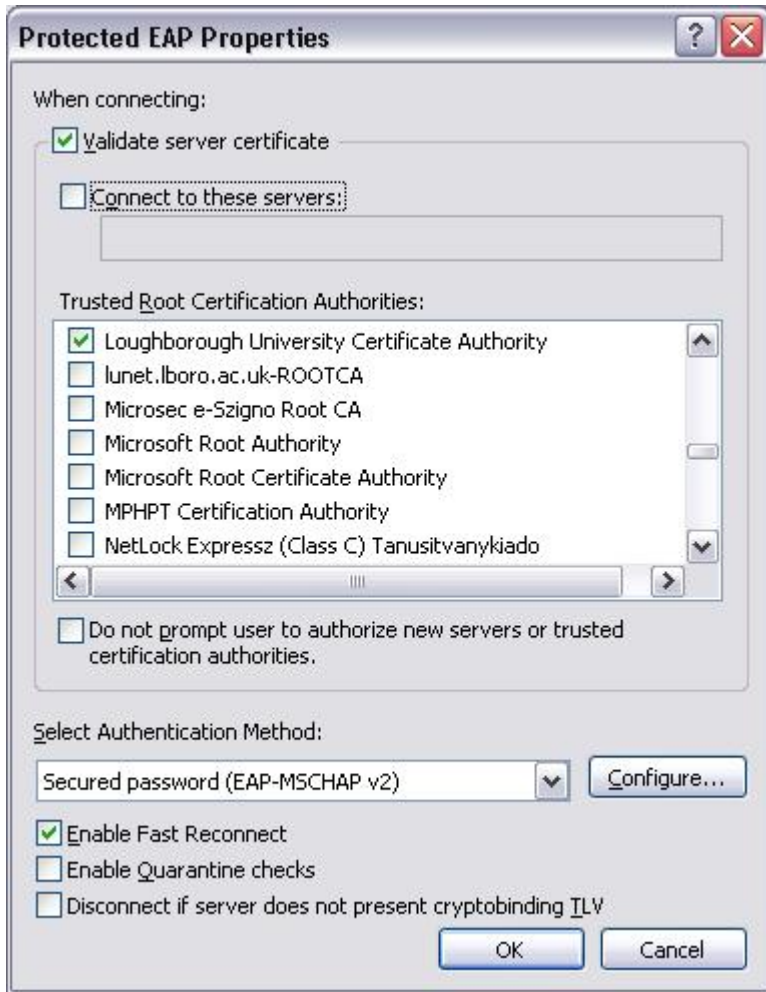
Protected EAP Properties

When connecting:

Validate server certificate

Connect to these servers:

Trusted Root Certification Authorities:

Loughborough University Certificate Authority
lunet.lboro.ac.uk-ROOTCA
Microsec e-Szigno Root CA
Microsoft Root Authority
Microsoft Root Certificate Authority
MPHPT Certification Authority
NetLock Expressz (Class C) Tanusitvanykiado

Do not prompt user to authorize new servers or trusted certification authorities.

Select Authentication Method:

Secured password (EAP-MSCHAP v2)

Configure...

Enable Fast Reconnect

Enable Quarantine checks

Disconnect if server does not present cryptobinding TLV

OK

Cancel